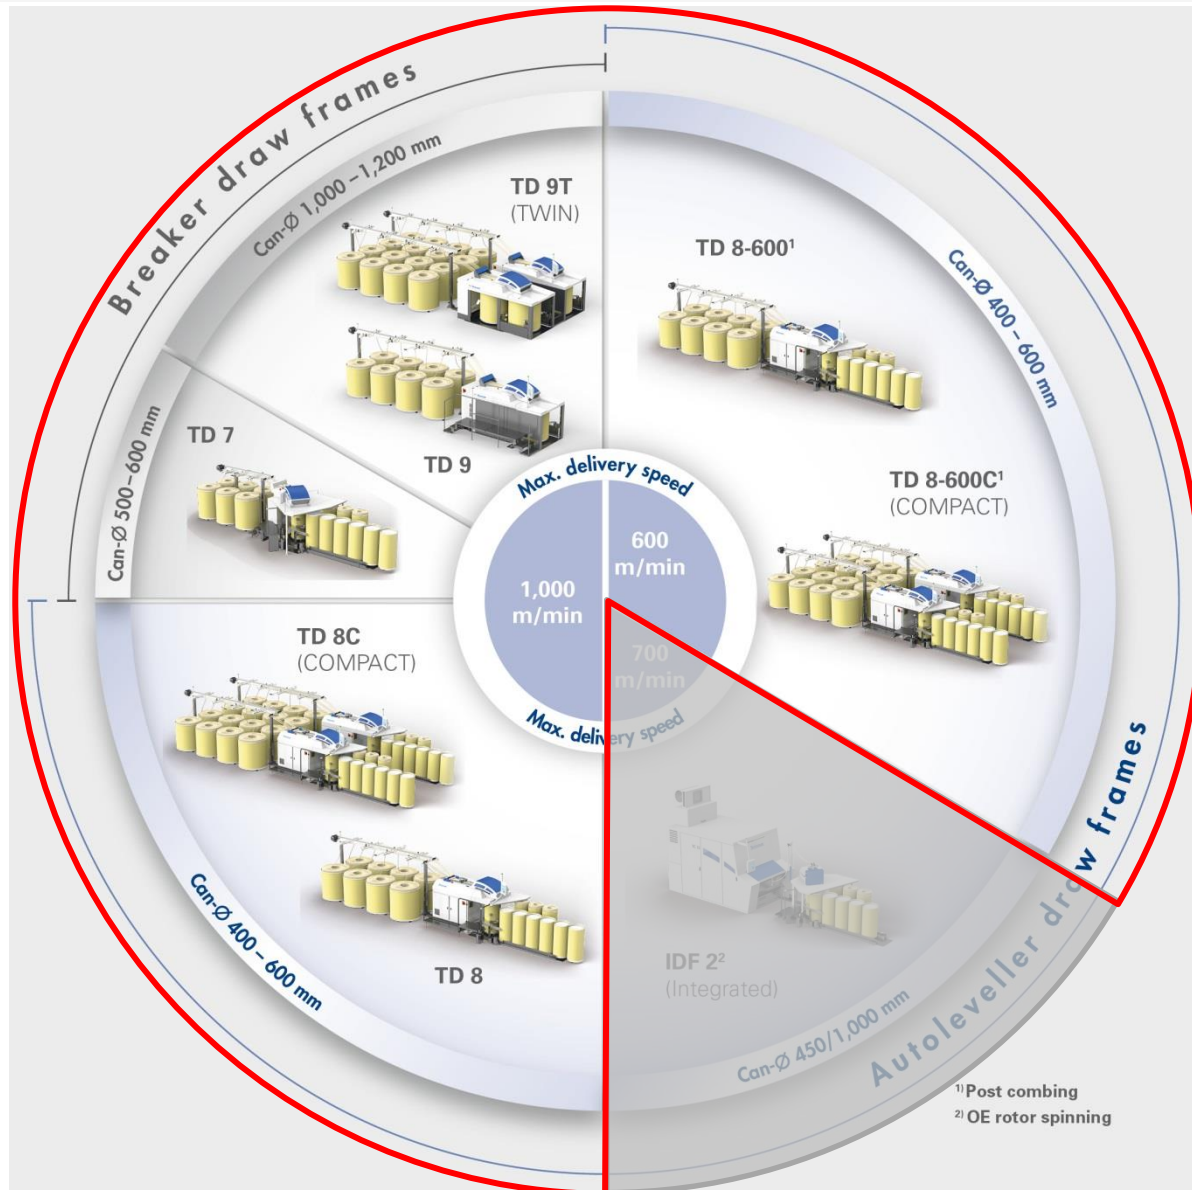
Breaker draw frames

Can-Ø 1,000 – 1,200 mm

TD 9T
(TWIN)

TD 9

Can-Ø 500 – 600 mm

TD 7

TD 8-600¹

Can-Ø 400 – 600 mm

TD 8-600C¹
(COMPACT)

Max. delivery speed

1,000 m/min

600 m/min

700 m/min

Max. delivery speed

TD 8C
(COMPACT)

TD 8

Can-Ø 400 – 600 mm

IDF 2²
(Integrated)

Can-Ø 450/1,000 mm

Autoleveller draw frames

¹⁾ Post combing
²⁾ OE rotor spinning